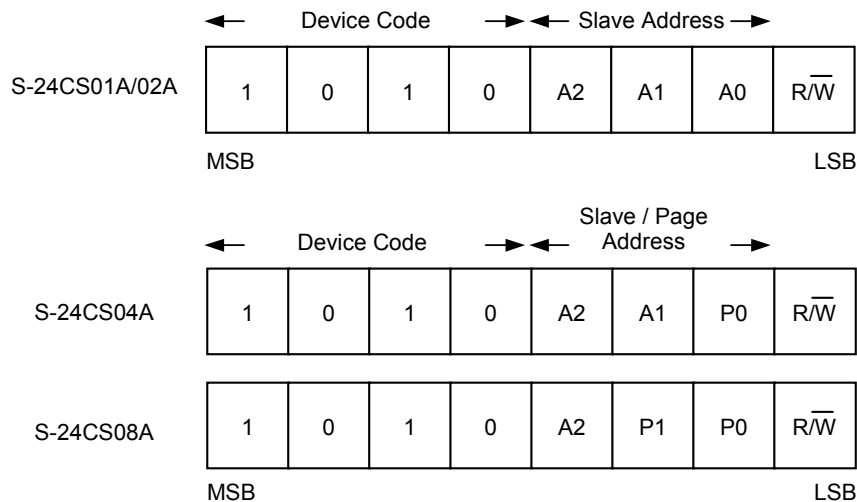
Device Code
Slave Address

S-24CS01A/02A

| 1 | 0 | 1 | 0 | A2 | A1 | A0 | $R/\overline{W}$ |
|---|---|---|---|---|---|---|---|

MSB
LSB

Device Code
Slave / Page Address

S-24CS04A

| 1 | 0 | 1 | 0 | A2 | A1 | P0 | $R/\overline{W}$ |
|---|---|---|---|---|---|---|---|

S-24CS08A

| 1 | 0 | 1 | 0 | A2 | P1 | P0 | $R/\overline{W}$ |
|---|---|---|---|---|---|---|---|

MSB
LSB